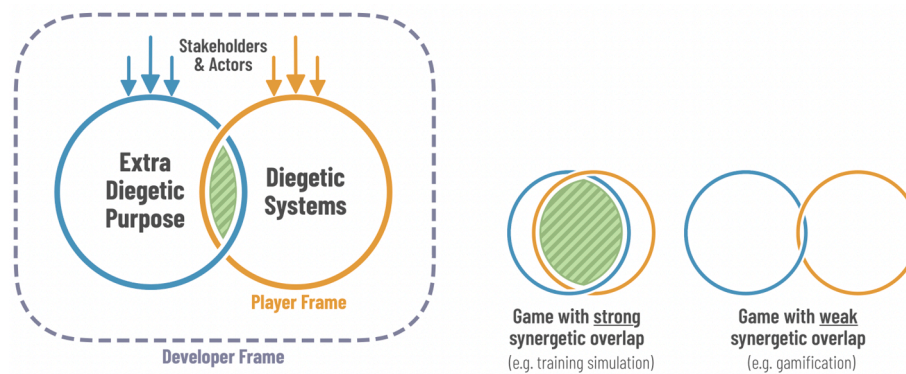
Stakeholders & Actors

Extra Diegetic Purpose

Diegetic Systems

Player Frame

Developer Frame

Game with strong synergetic overlap
(e.g. training simulation)

Game with weak synergetic overlap
(e.g. gamification)